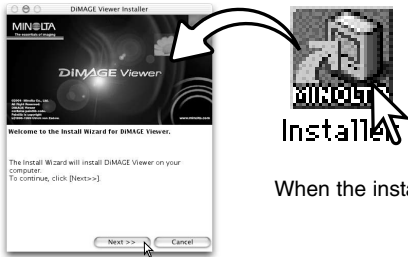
DiMAGE Viewer Installer

MINOLTA
The essentials of imaging

DiMAGE Viewer

©2004 Minolta Co., Ltd.
All Right Reserved
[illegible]
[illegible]
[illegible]

www.minolta.com

Welcome to the Install Wizard for DiMAGE Viewer.

The Install Wizard will install DiMAGE Viewer on your computer.
To continue, click [Next>>].

Next >>
Cancel

MINOLTA
Installer

When the insta